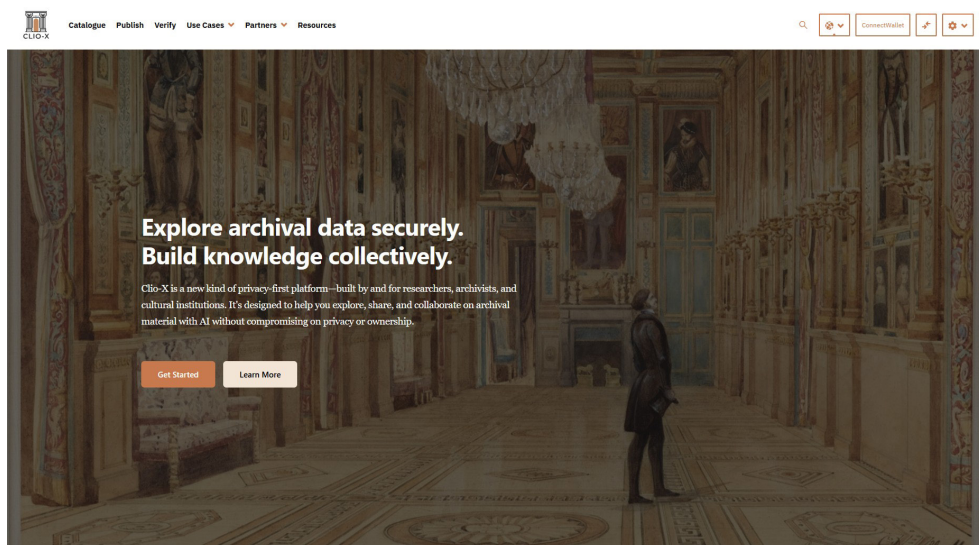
CLIO-X

Catalogue Publish Verify Use Cases Partners Resources

ConnectWallet

Explore archival data securely. Build knowledge collectively.

Clio-X is a new kind of privacy-first platform—built by and for researchers, archivists, and cultural institutions. It's designed to help you explore, share, and collaborate on archival material with AI without compromising on privacy or ownership.

Get Started

Learn More